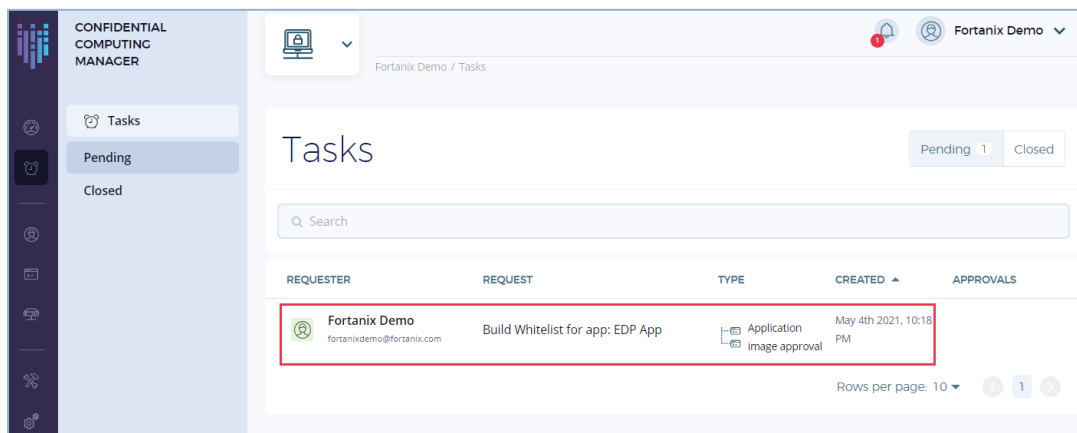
CONFIDENTIAL COMPUTING MANAGER

Tasks

Pending

Closed

Fortanix Demo / Tasks

1

Fortanix Demo

Tasks

Pending 1 Closed

Search

| REQUESTER | REQUEST | TYPE | CREATED ▲ | APPROVALS |
|---|---|---|---|---|
| Fortanix Demo fortanixdemo@fortanix.com | Build Whitelist for app: EDP App | Application image approval | May 4th 2021, 10:18 PM | |

Rows per page: 10 ▾ 1